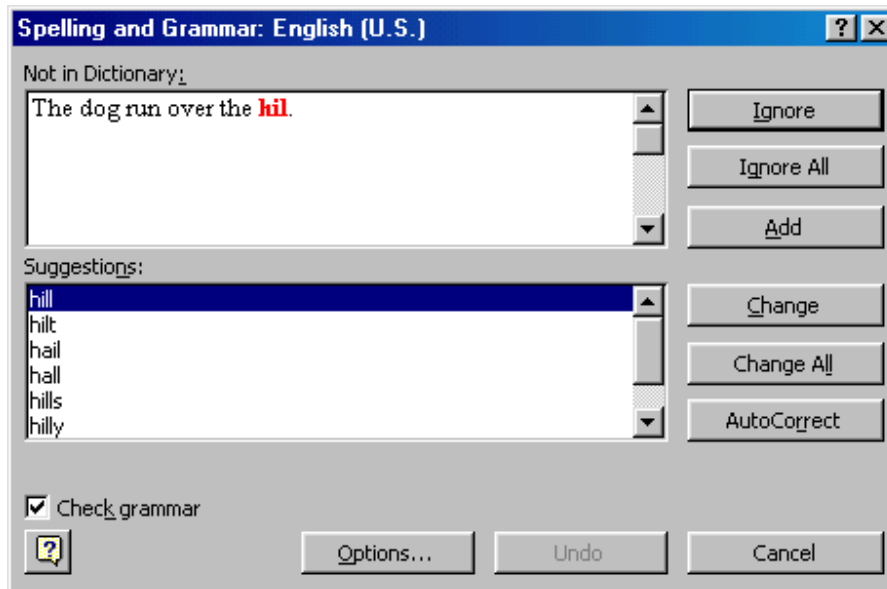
Spelling and Grammar: English (U.S.)

?

X

Not in Dictionary:

The dog run over the hil.

Ignore

Ignore All

Add

Suggestions:

hill
hilt
hail
hall
hills
hilly

Change

Change All

AutoCorrect

Check grammar

Options...

Undo

Cancel